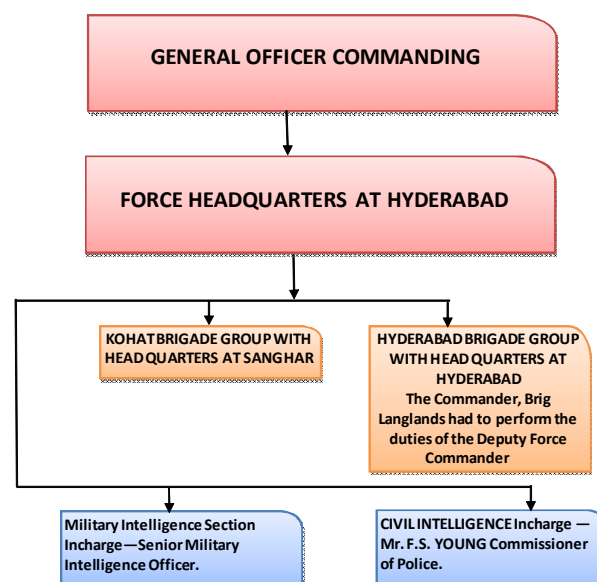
GENERAL OFFICER COMMANDING

FORCE HEADQUARTERS AT HYDERABAD

KOHAT BRIGADE GROUP WITH HEAD QUARTERS AT SANGHAR

HYDERABAD BRIGADE GROUP WITH HEAD QUARTERS AT HYDERABAD
The Commander, Brig Langlands had to perform the duties of the Deputy Force Commander

Military Intelligence Section Incharge—Senior Military Intelligence Officer.

CIVIL INTELLIGENCE Incharge — Mr. F.S. YOUNG Commissioner of Police.